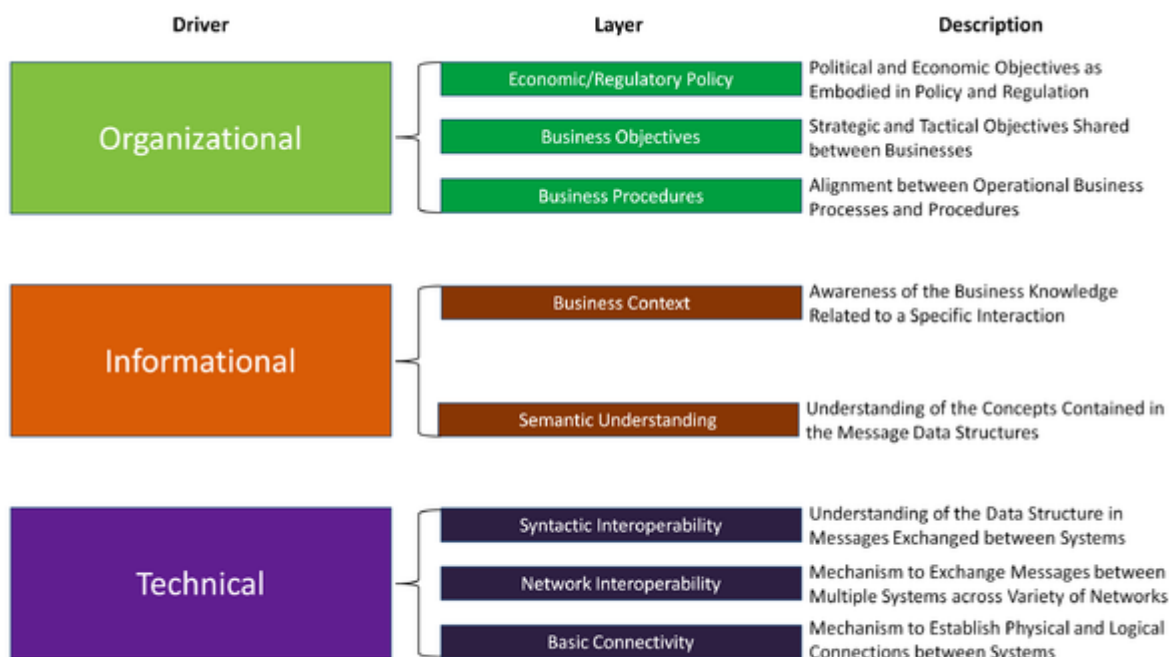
| Driver | Layer | Description |
|---|---|---|
| Organizational | Economic/Regulatory Policy | Political and Economic Objectives as Embodied in Policy and Regulation |
| | Business Objectives | Strategic and Tactical Objectives Shared between Businesses |
| | Business Procedures | Alignment between Operational Business Processes and Procedures |
| Informational | Business Context | Awareness of the Business Knowledge Related to a Specific Interaction |
| | Semantic Understanding | Understanding of the Concepts Contained in the Message Data Structures |
| Technical | Syntactic Interoperability | Understanding of the Data Structure in Messages Exchanged between Systems |
| | Network Interoperability | Mechanism to Exchange Messages between Multiple Systems across Variety of Networks |
| | Basic Connectivity | Mechanism to Establish Physical and Logical Connections between Systems |